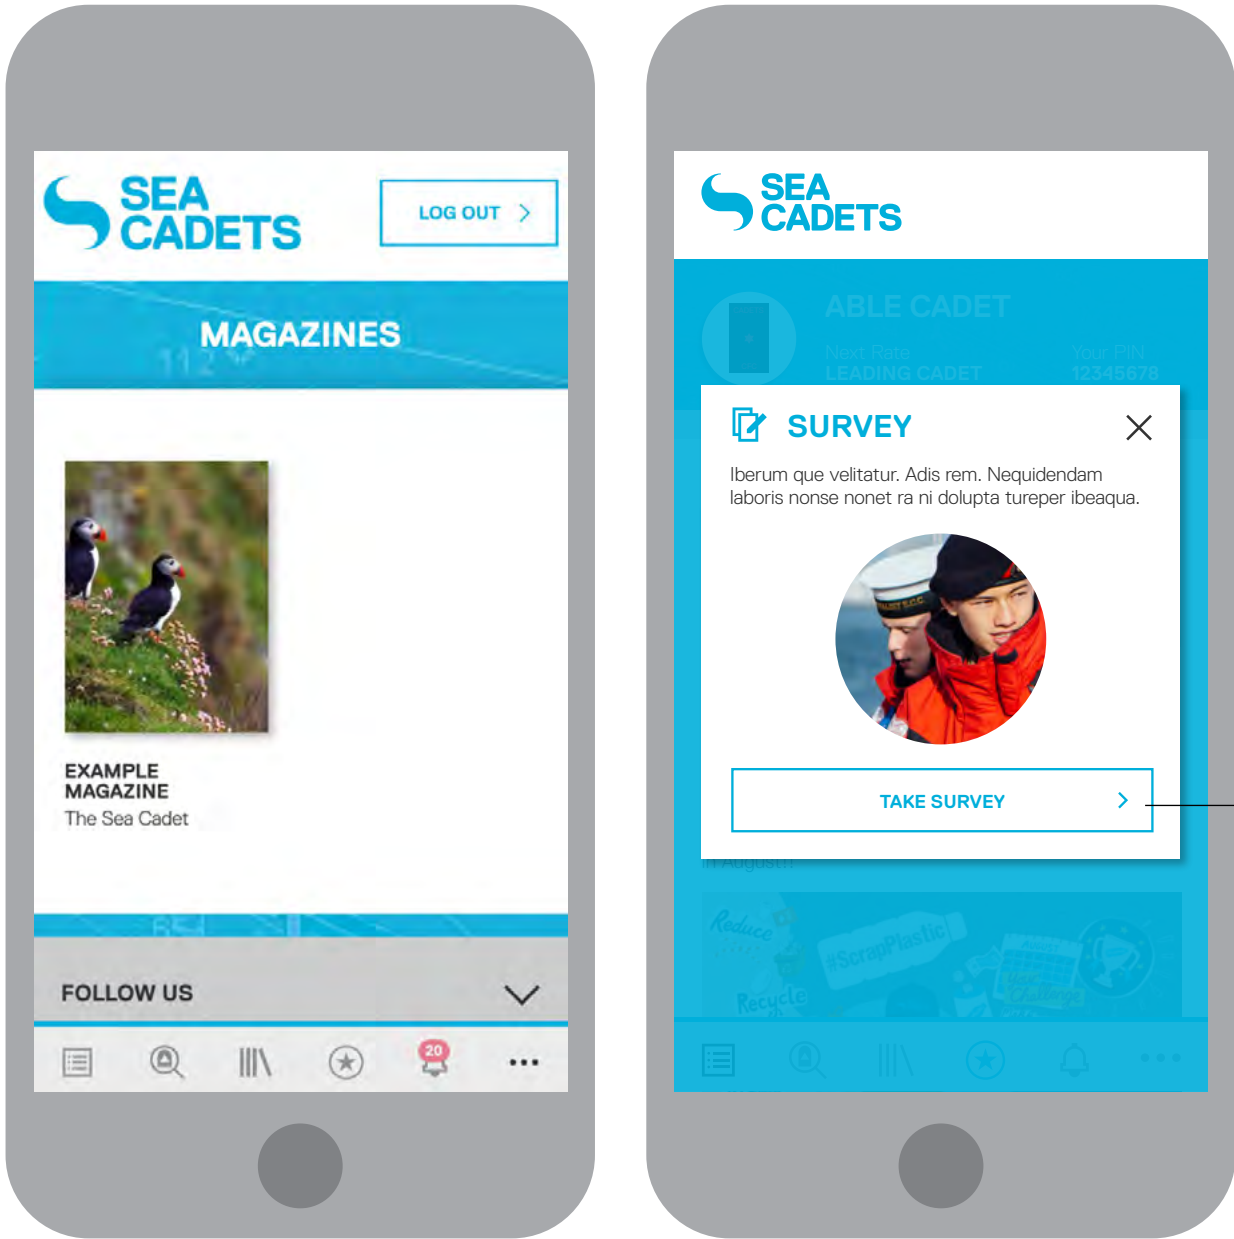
SEA CADETS

LOG OUT >

MAGAZINES

EXAMPLE MAGAZINE
The Sea Cadet

FOLLOW US

20

SEA CADETS

ABLE CADET
Next Rate
LEADING CADET
Your PIN
12345678

SURVEY

Iberum que velitatur. Adis rem. Nequidendam laboris nonse nonet ra ni dolupta tureper ibeaqua.

TAKE SURVEY >

in August?

Reduce
Recycle
#ScrapPlastic
Challenge